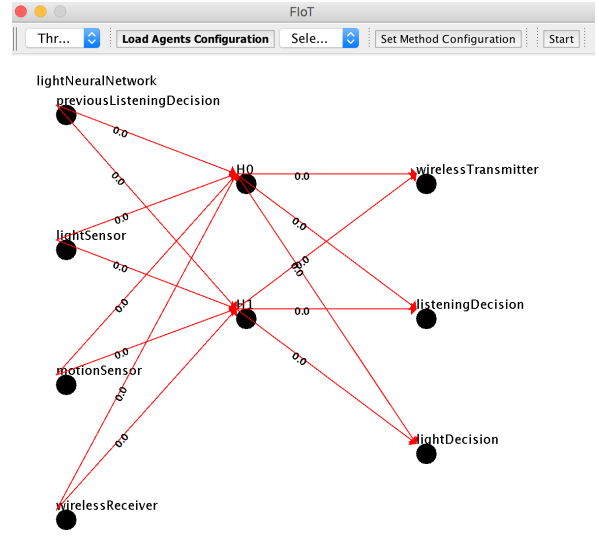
FIoT

Thr...

Load Agents Configuration

Sele...

Set Method Configuration

Start

lightNeuralNetwork

previousListeningDecision

lightSensor

motionSensor

wirelessReceiver

H0

H1

wirelessTransmitter

listeningDecision

lightDecision

0.0

0.0

0.0

0.0

0.0

0.0

0.0

0.0

0.0

0.0

0.0

0.0

0.0

0.0